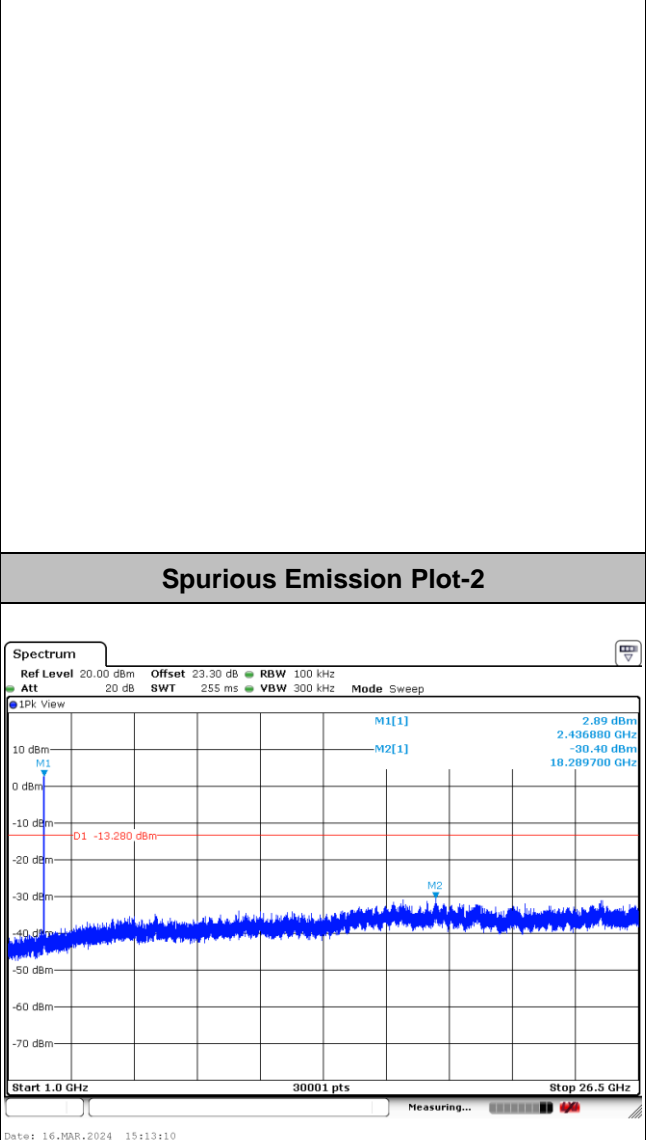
Spurious Emission Plot-2

Spectrum

Ref Level 20.00 dBm Offset 23.30 dB RBW 100 kHz
Att 20 dB SWT 255 ms VBW 300 kHz Mode Sweep

1Pk View

M1[1] 2.89 dBm
2.436880 GHz
M2[1] -30.40 dBm
18.289700 GHz

10 dBm
M1
0 dBm
-10 dBm
D1 -13.280 dBm
-20 dBm
-30 dBm
M2
-40 dBm
-50 dBm
-60 dBm
-70 dBm

Start 1.0 GHz 30001 pts Stop 26.5 GHz

Measuring...

Date: 16.MAR.2024 15:13:10